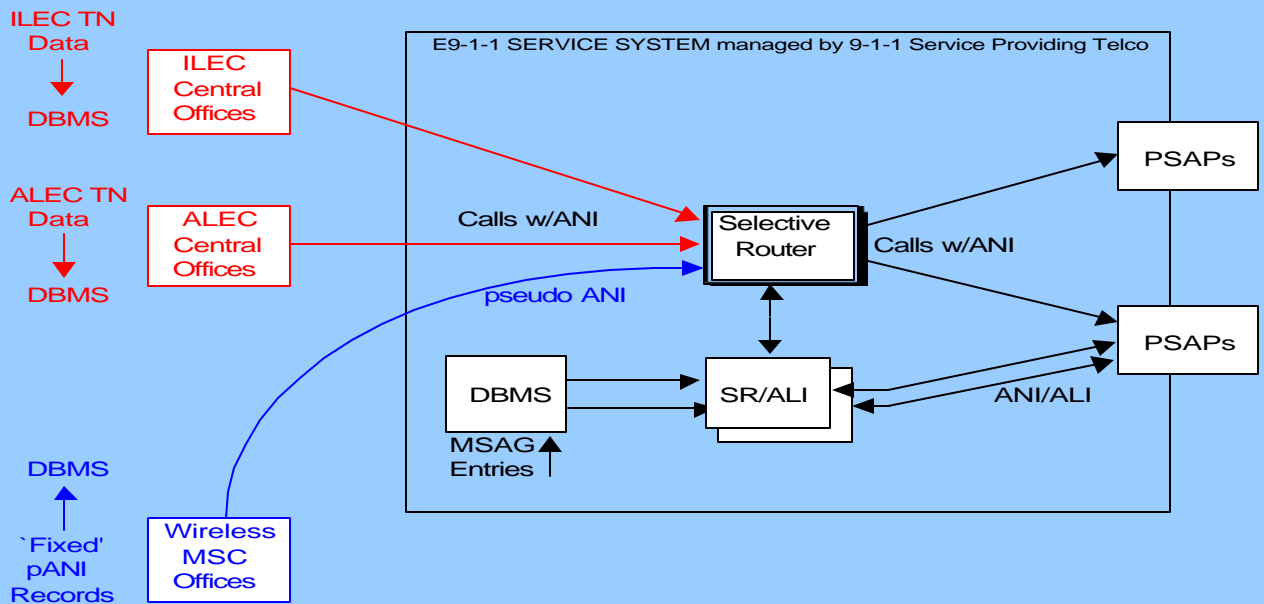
ILEC TN Data

DBMS

ILEC Central Offices

ALEC TN Data

DBMS

ALEC Central Offices

DBMS

`Fixed' pANI Records

Wireless MSC Offices

E9-1-1 SERVICE SYSTEM managed by 9-1-1 Service Providing Telco

Calls w/ANI

pseudo ANI

Selective Router

Calls w/ANI

PSAPs

PSAPs

DBMS

MSAG Entries

SR/ALI

ANI/ALI